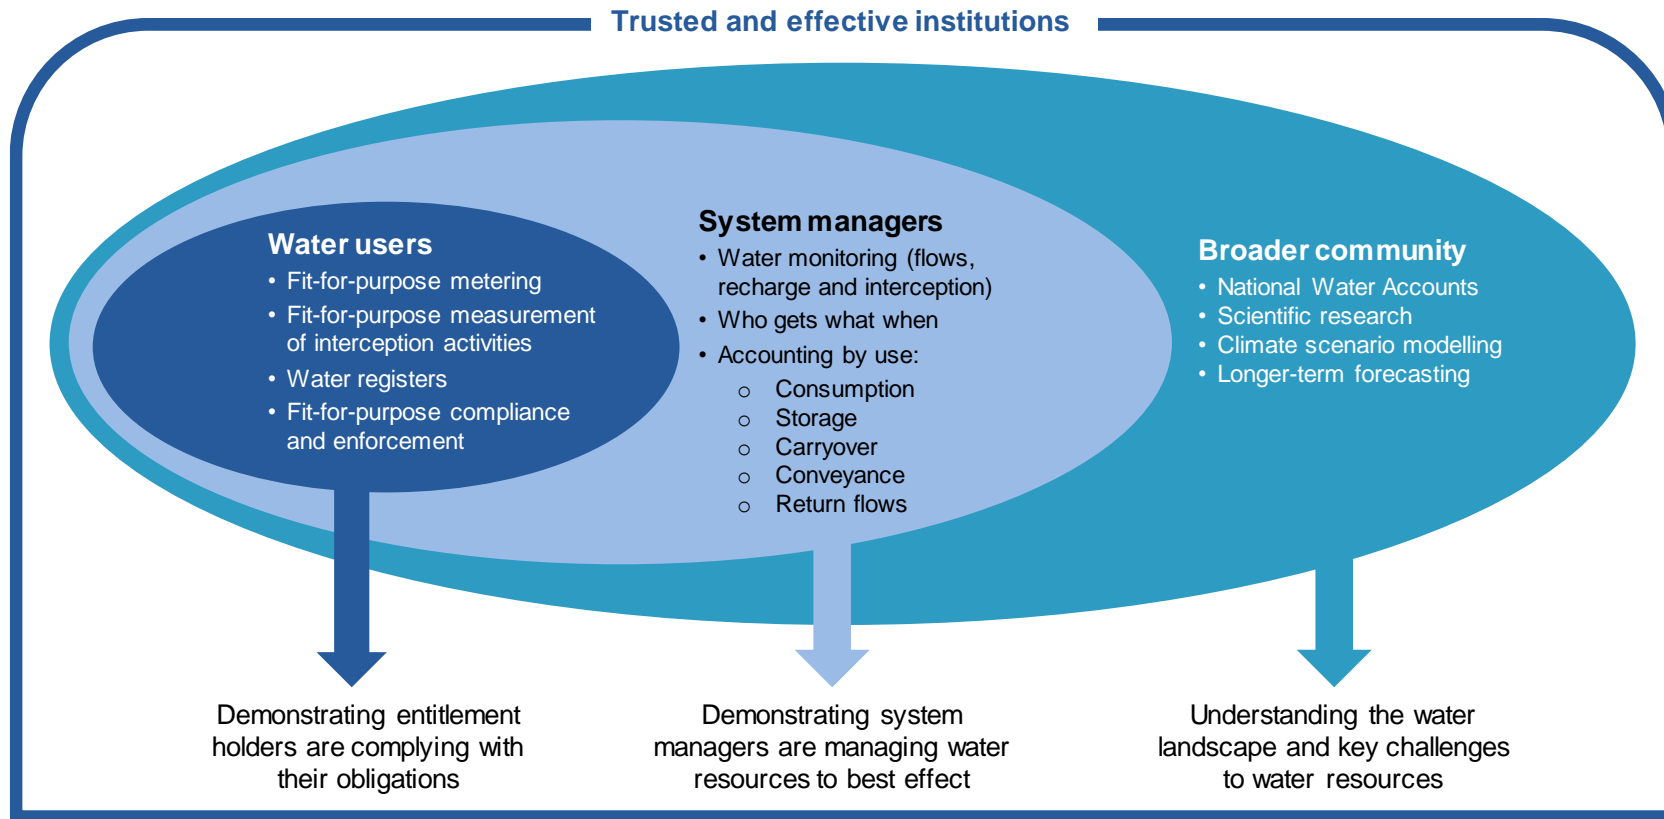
Trusted and effective institutions

Water users
• Fit-for-purpose metering
• Fit-for-purpose measurement of interception activities
• Water registers
• Fit-for-purpose compliance and enforcement

System managers
• Water monitoring (flows, recharge and interception)
• Who gets what when
• Accounting by use:
 o Consumption
 o Storage
 o Carryover
 o Conveyance
 o Return flows

Broader community
• National Water Accounts
• Scientific research
• Climate scenario modelling
• Longer-term forecasting

Demonstrating entitlement holders are complying with their obligations

Demonstrating system managers are managing water resources to best effect

Understanding the water landscape and key challenges to water resources